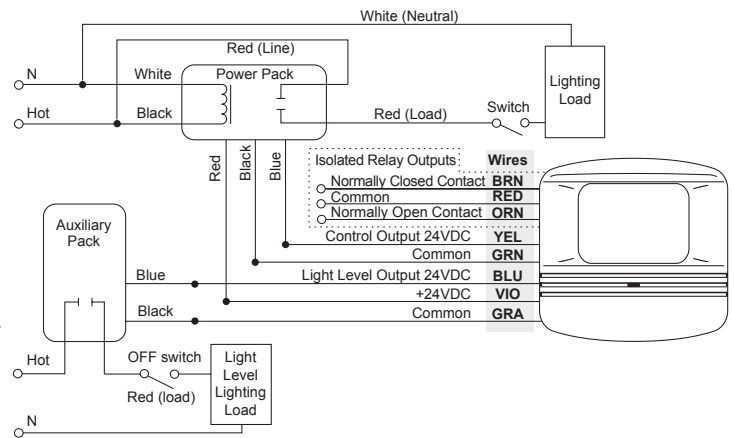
White (Neutral)

Red (Line)

N

White

Power Pack

Lighting Load

Hot

Black

Red (Load)

Switch

Red

Black

Blue

Isolated Relay Outputs

Wires

Normally Closed Contact

BRN

Common

RED

Normally Open Contact

ORN

Auxiliary Pack

Control Output 24VDC

YEL

Common

GRN

Blue

Light Level Output 24VDC

BLU

+24VDC

VIO

Black

Common

GRA

Hot

OFF switch

Light Level Lighting Load

Red (load)

N